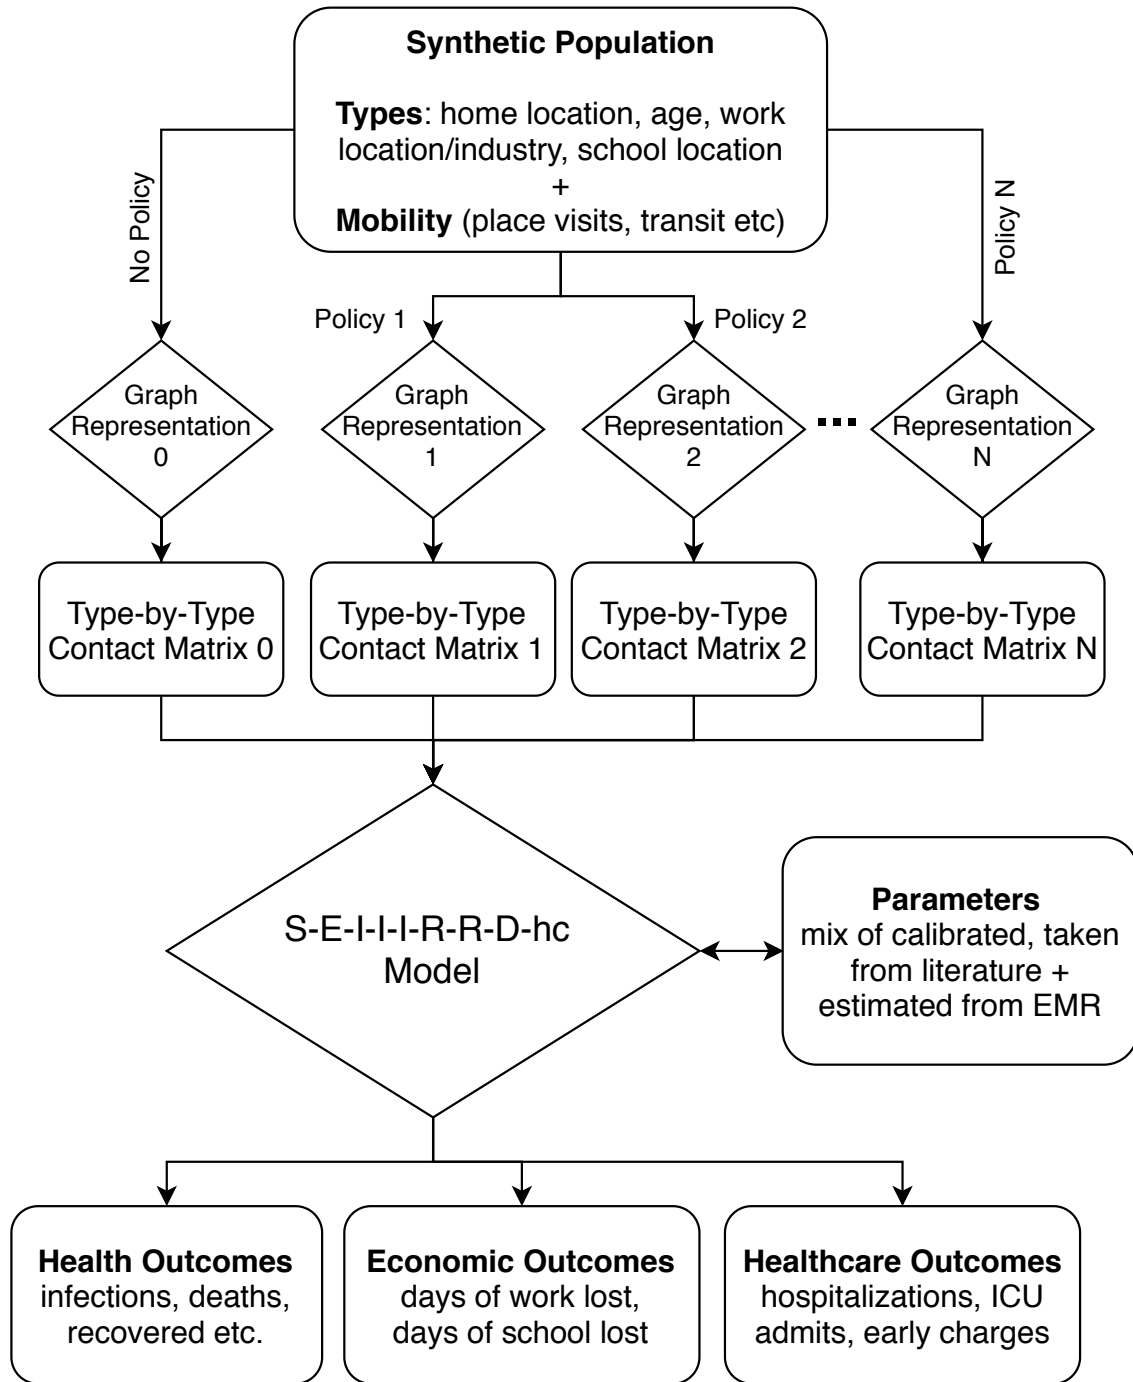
**Synthetic Population**

**Types**: home location, age, work location/industry, school location
+
**Mobility** (place visits, transit etc)

No Policy

Policy 1

Policy 2

Policy N

Graph Representation 0

Graph Representation 1

Graph Representation 2

...

Graph Representation N

Type-by-Type Contact Matrix 0

Type-by-Type Contact Matrix 1

Type-by-Type Contact Matrix 2

Type-by-Type Contact Matrix N

S-E-I-I-I-R-R-D-hc Model

**Parameters**
mix of calibrated, taken from literature + estimated from EMR

**Health Outcomes**
infections, deaths, recovered etc.

**Economic Outcomes**
days of work lost, days of school lost

**Healthcare Outcomes**
hospitalizations, ICU admits, early charges